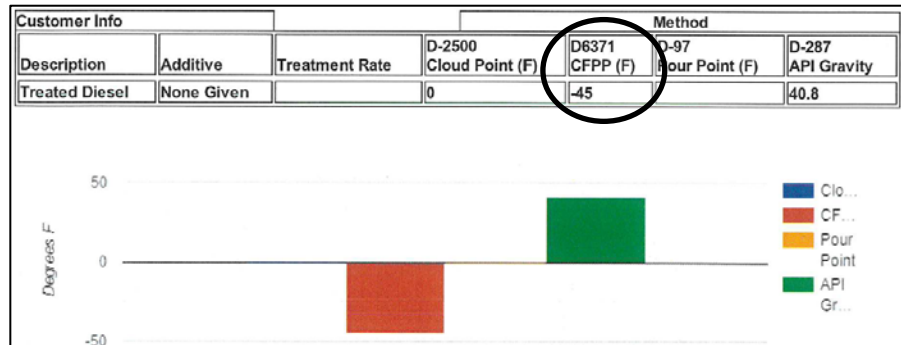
| Customer Info | | | Method | | | |
|---|---|---|---|---|---|---|
| Description | Additive | Treatment Rate | D-2500 Cloud Point (F) | D6371 CFPP (F) | D-97 Pour Point (F) | D-287 API Gravity |
| Treated Diesel | None Given | | 0 | -45 | | 40.8 |

50
0
-50
Degrees F

Clo...
CF...
Pour Point
API Gr...